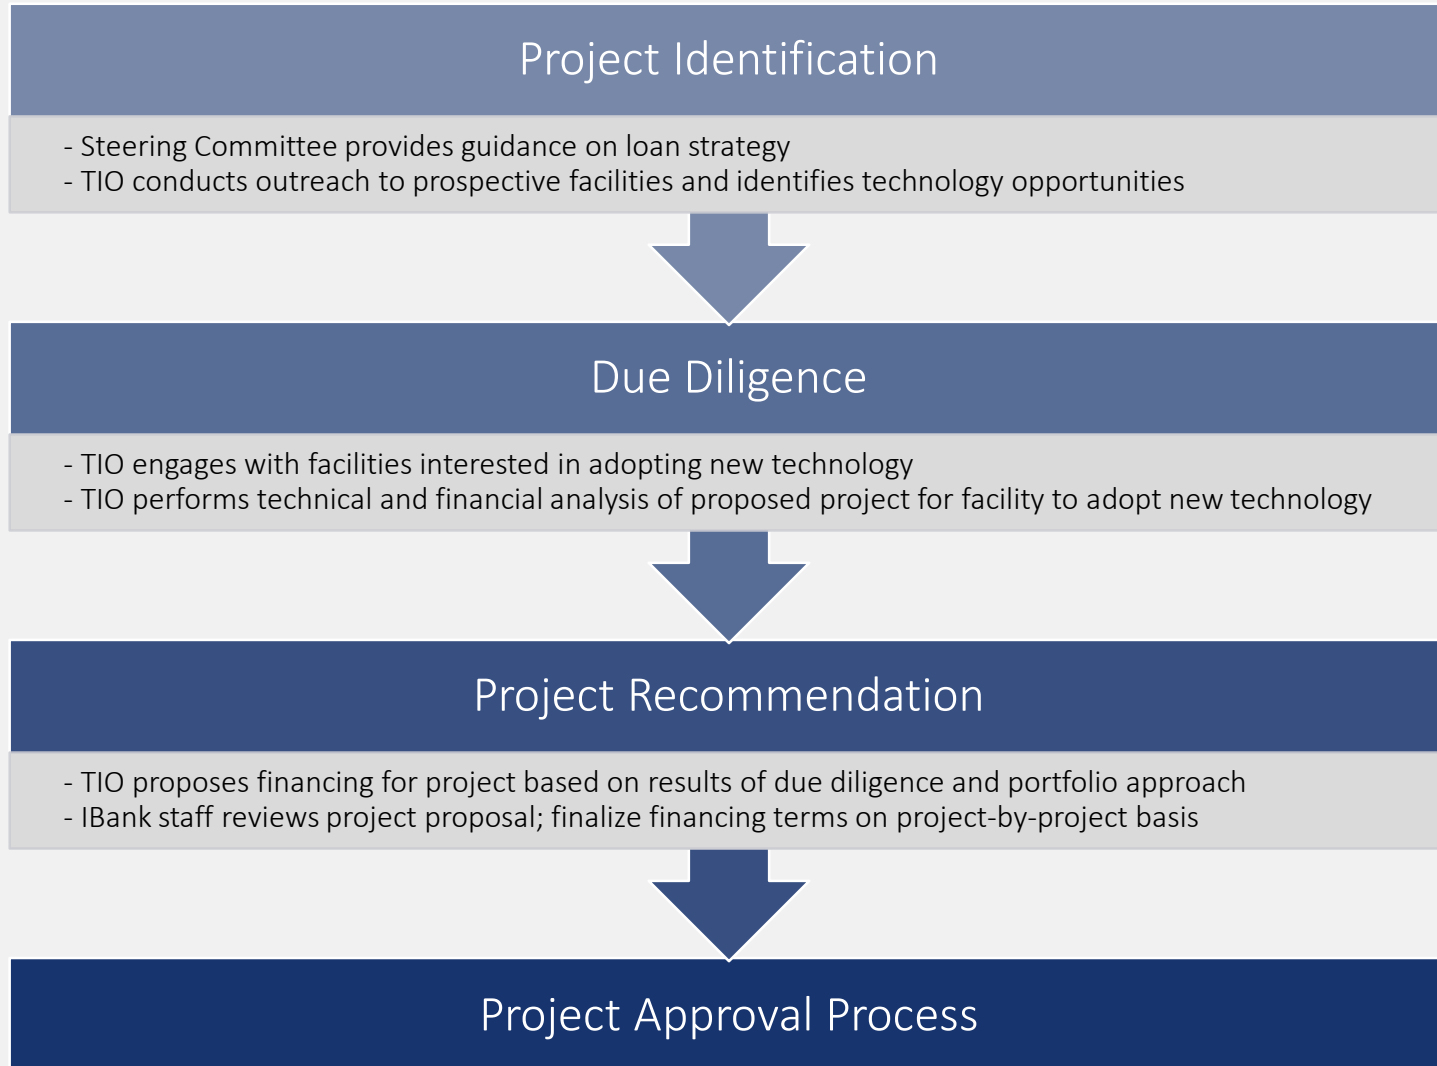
Project Identification

- Steering Committee provides guidance on loan strategy
- TIO conducts outreach to prospective facilities and identifies technology opportunities

Due Diligence

- TIO engages with facilities interested in adopting new technology
- TIO performs technical and financial analysis of proposed project for facility to adopt new technology

Project Recommendation

- TIO proposes financing for project based on results of due diligence and portfolio approach
- IBank staff reviews project proposal; finalize financing terms on project-by-project basis

Project Approval Process